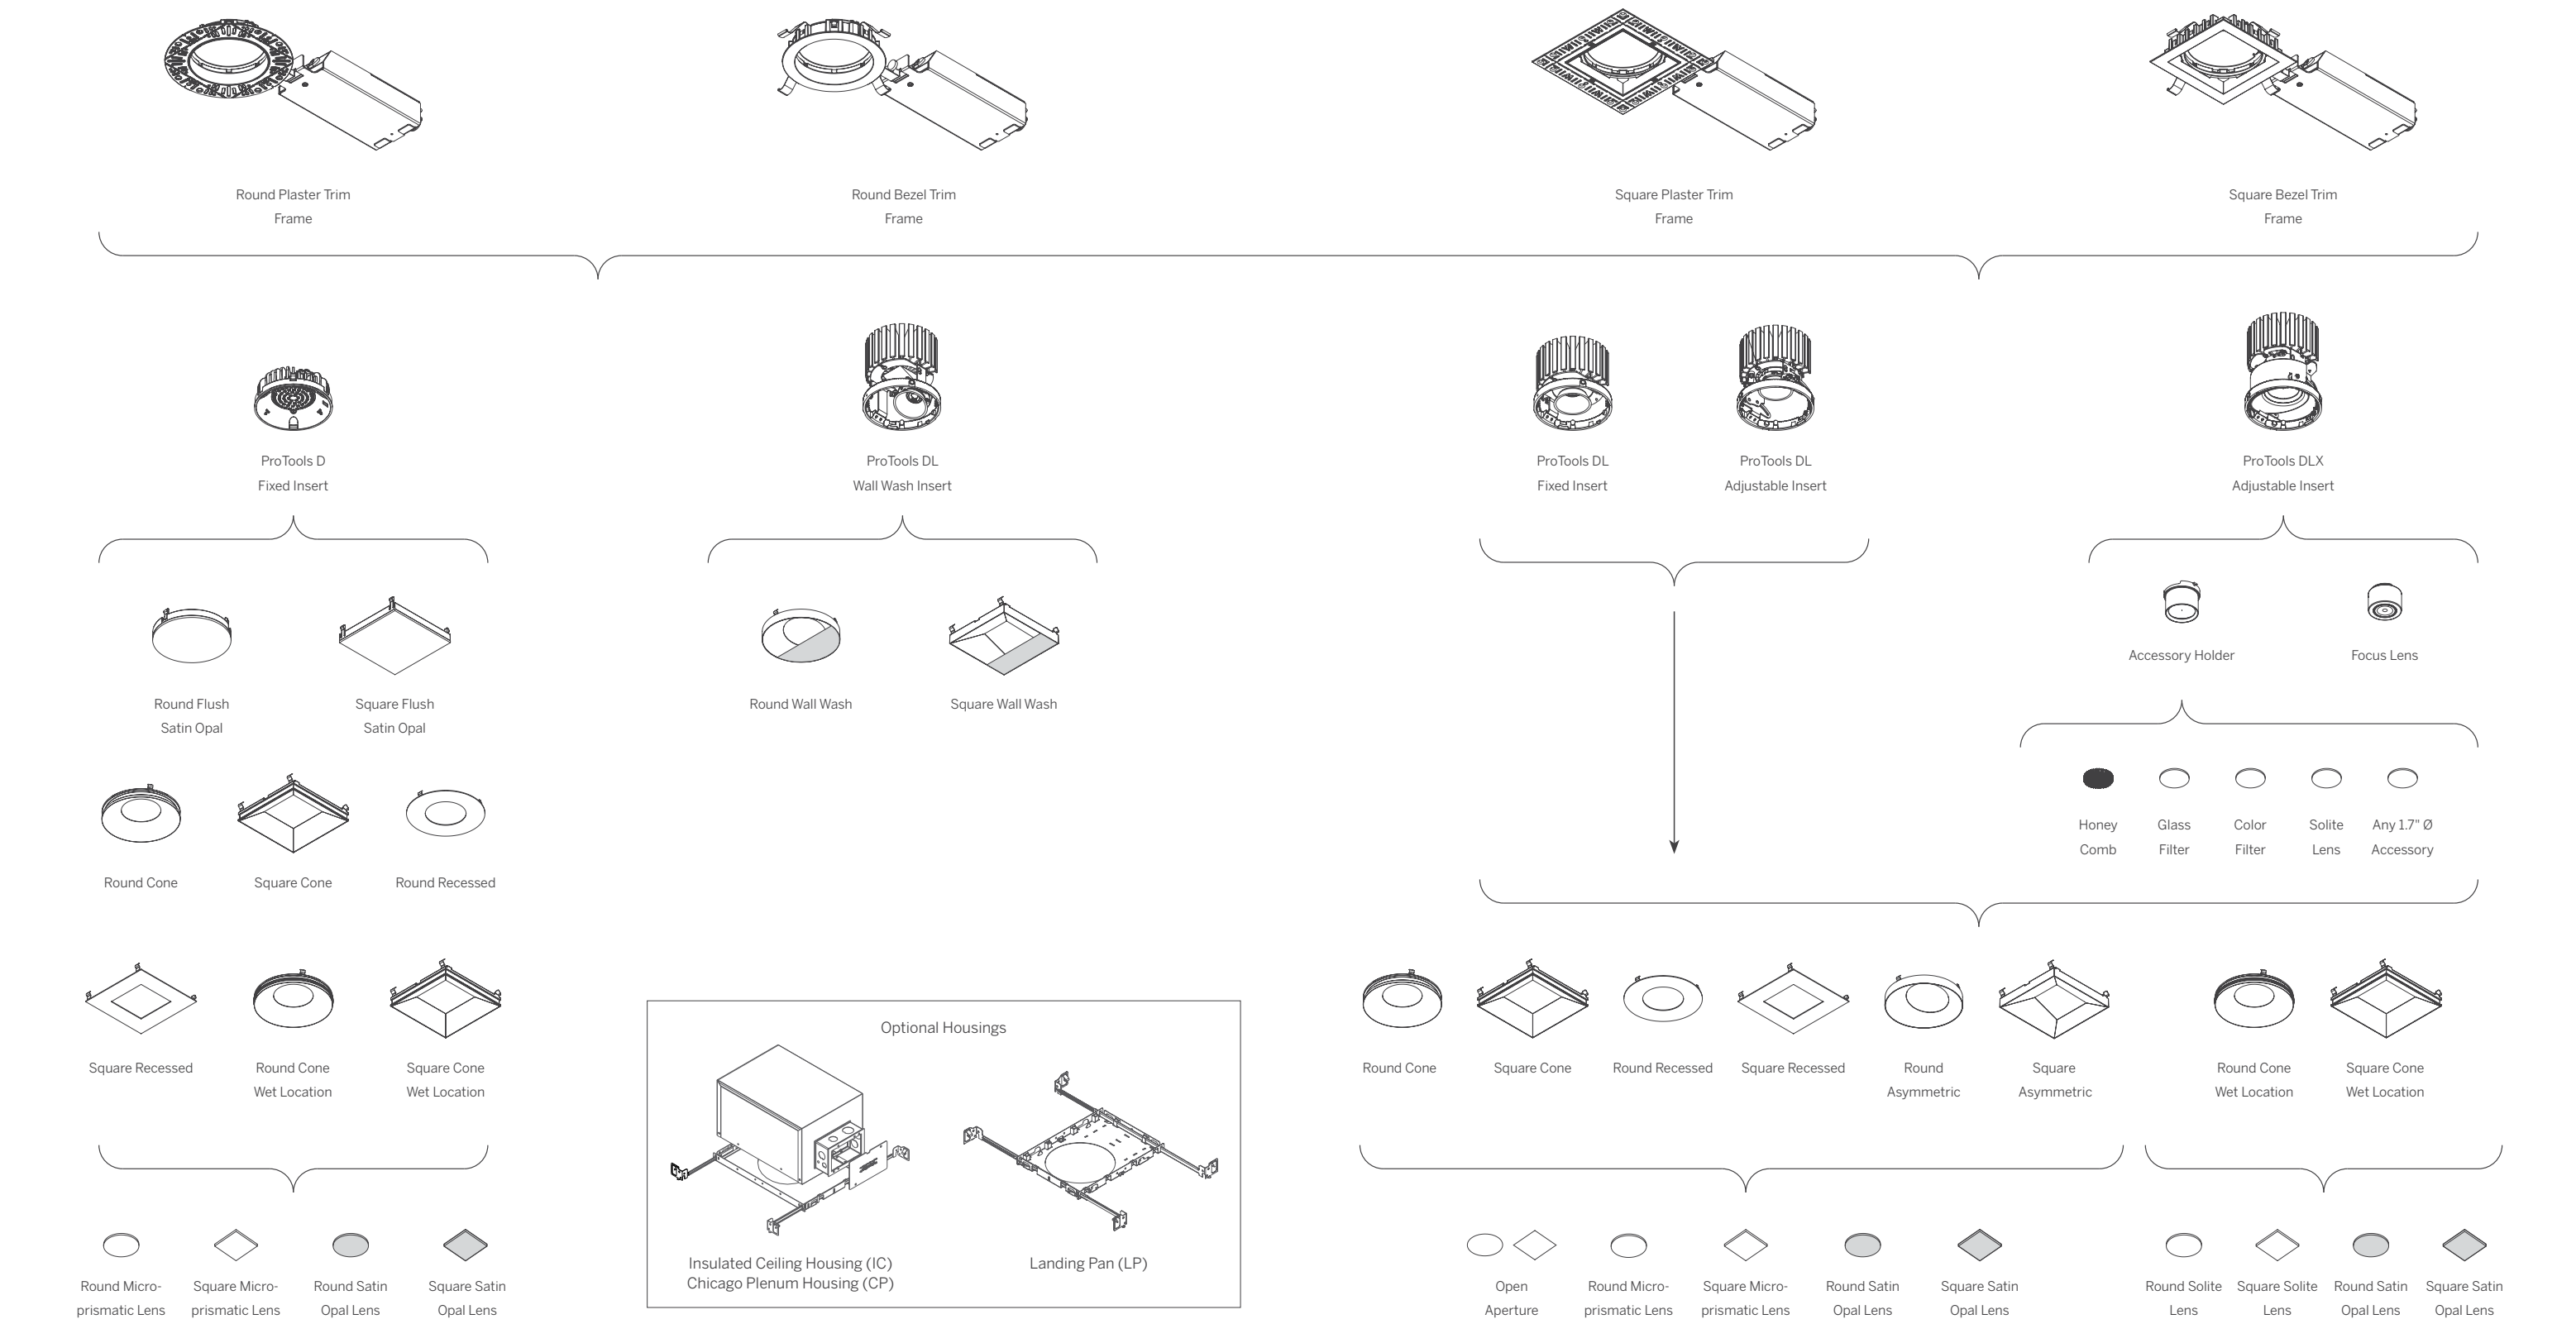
Round Plaster Trim Frame

Round Bezel Trim Frame

Square Plaster Trim Frame

Square Bezel Trim Frame

ProTools D Fixed Insert

ProTools DL Wall Wash Insert

ProTools DL Fixed Insert

ProTools DL Adjustable Insert

ProTools DLX Adjustable Insert

Round Flush Satin Opal

Square Flush Satin Opal

Round Wall Wash

Square Wall Wash

Accessory Holder

Focus Lens

Honey Comb

Glass Filter

Color Filter

Solite Lens

Any 1.7" Ø Accessory

Round Cone

Square Cone

Round Recessed

Square Recessed

Round Cone Wet Location

Square Cone Wet Location

Optional Housings

Insulated Ceiling Housing (IC)
Chicago Plenum Housing (CP)

Landing Pan (LP)

Round Cone

Square Cone

Round Recessed

Square Recessed

Round Asymmetric

Square Asymmetric

Round Cone Wet Location

Square Cone Wet Location

Round Microprismatic Lens

Square Microprismatic Lens

Round Satin Opal Lens

Square Satin Opal Lens

Open Aperture

Round Microprismatic Lens

Square Microprismatic Lens

Round Satin Opal Lens

Square Satin Opal Lens

Round Solite Lens

Square Solite Lens

Round Satin Opal Lens

Square Satin Opal Lens